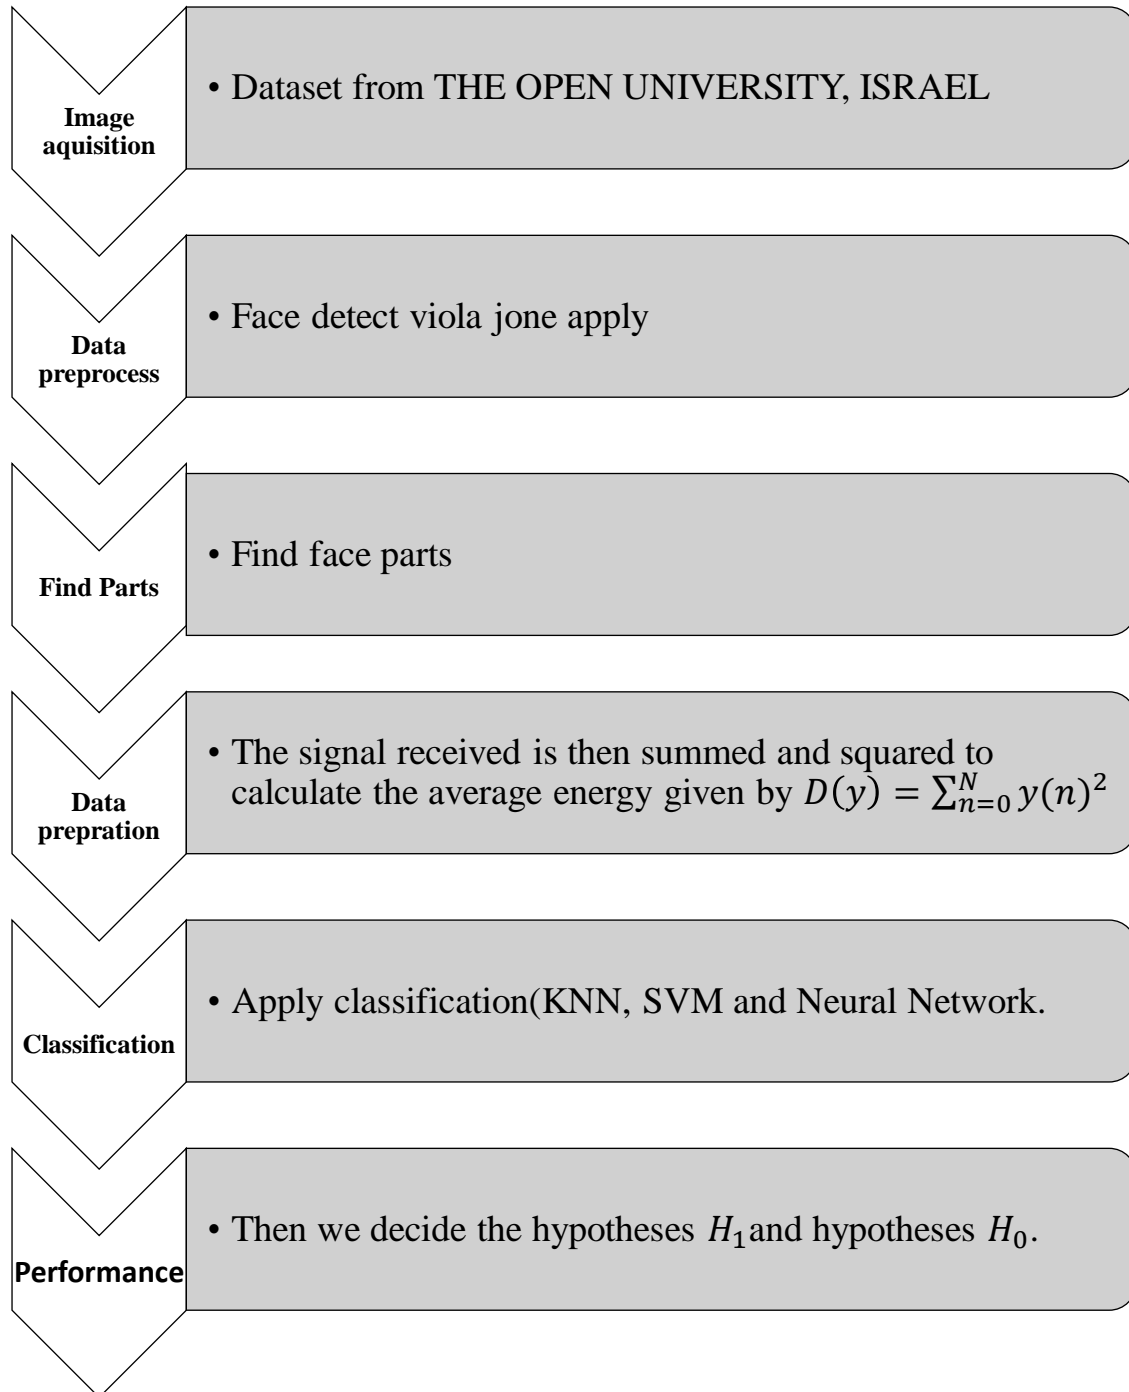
Image aquisition

• Dataset from THE OPEN UNIVERSITY, ISRAEL

Data preprocess

• Face detect viola jone apply

Find Parts

• Find face parts

Data prepration

• The signal received is then summed and squared to calculate the average energy given by $D(y) = \sum_{n=0}^{N} y(n)^2$

Classification

• Apply classification(KNN, SVM and Neural Network.

Performance

• Then we decide the hypotheses $H_1$and hypotheses $H_0$.